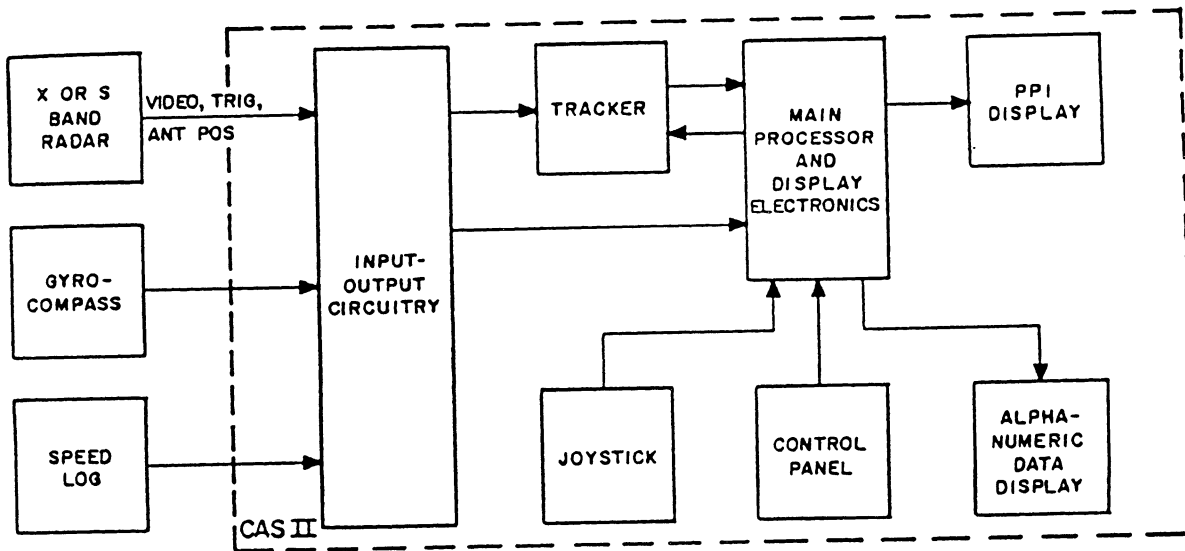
X OR S BAND RADAR

VIDEO, TRIG, ANT POS

GYRO-COMPASS

SPEED LOG

INPUT-OUTPUT CIRCUITRY

TRACKER

MAIN PROCESSOR AND DISPLAY ELECTRONICS

PPI DISPLAY

JOYSTICK

CONTROL PANEL

ALPHA-NUMERIC DATA DISPLAY

CAS II